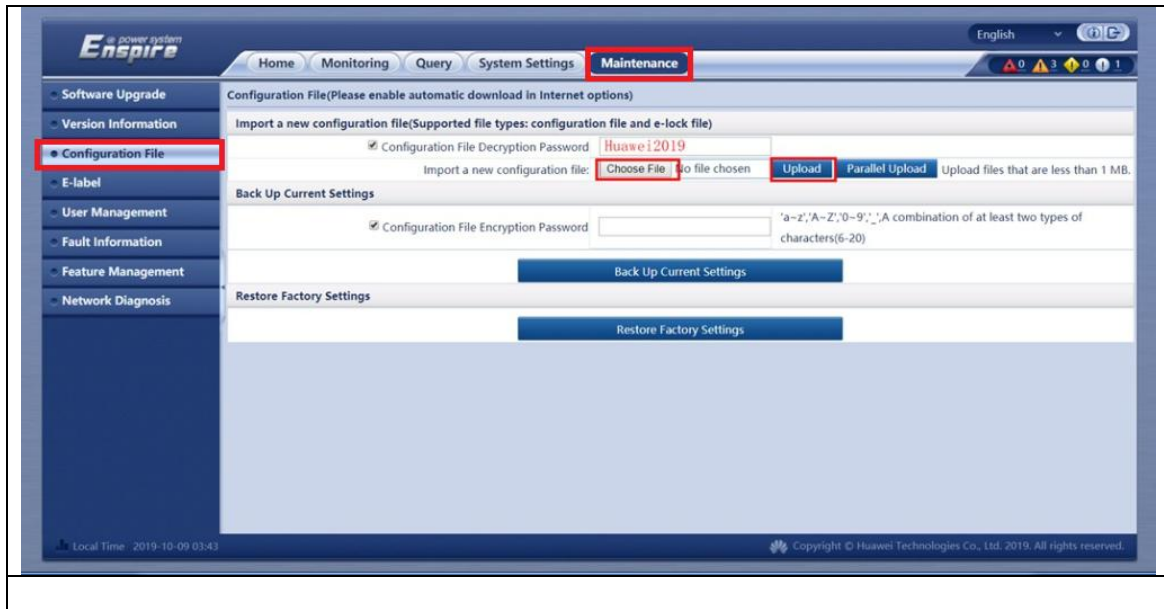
Enspire power system

English

Home Monitoring Query System Settings Maintenance

0 3 0 1

Software Upgrade
Version Information
Configuration File
E-label
User Management
Fault Information
Feature Management
Network Diagnosis

Configuration File(Please enable automatic download in Internet options)

Import a new configuration file(Supported file types: configuration file and e-lock file)

Configuration File Decryption Password Huawei2019

Import a new configuration file: Choose File No file chosen Upload Parallel Upload Upload files that are less than 1 MB.

Back Up Current Settings

Configuration File Encryption Password 'a~z','A~Z','0~9','_',A combination of at least two types of characters(6~20)

Back Up Current Settings

Restore Factory Settings

Restore Factory Settings

Local Time 2019-10-09 03:43

Copyright © Huawei Technologies Co., Ltd. 2019. All rights reserved.